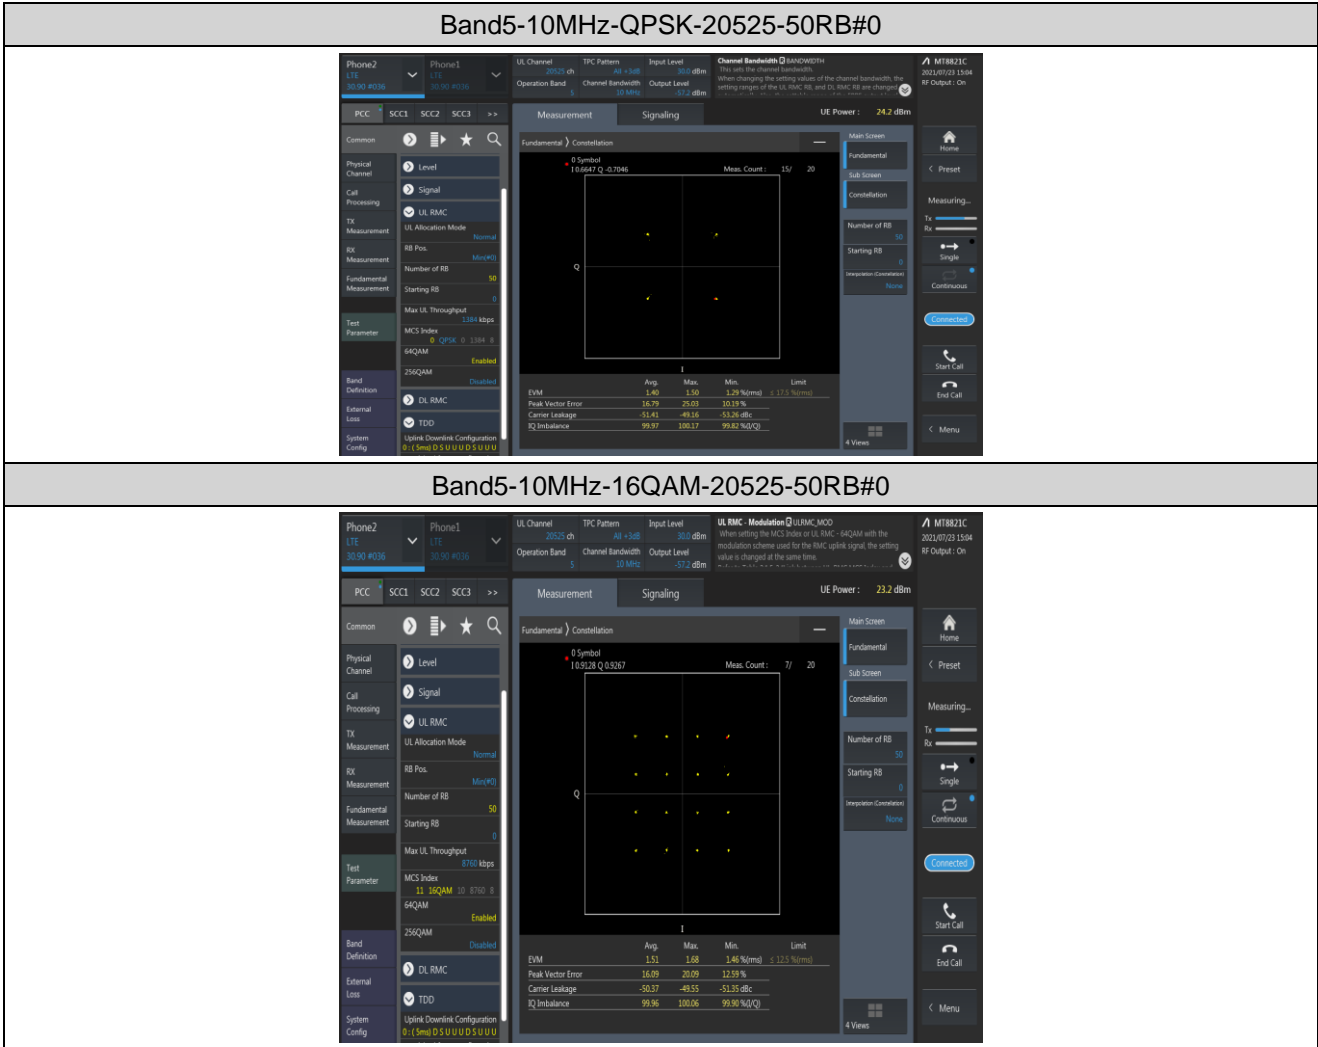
Band5-10MHz-QPSK-20525-50RB#0

Phone2 LTE 30.90 #036
Phone1 LTE 30.90 #036

UL Channel 20525 ch
TPC Pattern All +3dB
Input Level 30.0 dBm
Operation Band 5
Channel Bandwidth 10 MHz
Output Level -57.2 dBm

Channel Bandwidth BANDWIDTH
This sets the channel bandwidth.
When changing the setting values of the channel bandwidth, the setting ranges of the UL RMC RB, and DL RMC RB are changed

MT8821C
2021/07/23 15:04
RF Output : On

PCC SCC1 SCC2 SCC3 >>
Measurement
Signaling
UE Power : 24.2 dBm

Common
Physical Channel
Call Processing
TX Measurement
RX Measurement
Fundamental Measurement
Test Parameter
Band Definition
External Loss
System Config

Level
Signal
UL RMC
UL Allocation Mode Normal
RB Pos. Min(#0)
Number of RB 50
Starting RB 0
Max UL Throughput 1384 kbps
MCS Index 0 QPSK 0 1384 8
64QAM Enabled
256QAM Disabled
DL RMC
TDD
Uplink Downlink Configuration
0 : ( 5ms) D S U U U D S U U U

Fundamental 〉 Constellation
0 Symbol
I 0.6647 Q -0.7046
Meas. Count : 15/ 20
Q
I

| | Avg. | Max. | Min. | Limit |
|---|---|---|---|---|
| EVM | 1.40 | 1.50 | 1.29 %(rms) | ≤ 17.5 %(rms) |
| Peak Vector Error | 16.79 | 25.03 | 10.19 % | |
| Carrier Leakage | -51.41 | -49.16 | -53.26 dBc | |
| IQ Imbalance | 99.97 | 100.17 | 99.82 %(I/Q) | |

Main Screen
Fundamental
Sub Screen
Constellation
Number of RB 50
Starting RB 0
Interpolation (Constellation) None
4 Views

Home
Preset
Measuring...
Tx
Rx
Single
Continuous
Connected
Start Call
End Call
Menu

Band5-10MHz-16QAM-20525-50RB#0

Phone2 LTE 30.90 #036
Phone1 LTE 30.90 #036

UL Channel 20525 ch
TPC Pattern All +3dB
Input Level 30.0 dBm
Operation Band 5
Channel Bandwidth 10 MHz
Output Level -57.2 dBm

UL RMC - Modulation ULRMC_MOD
When setting the MCS Index or UL RMC - 64QAM with the modulation scheme used for the RMC uplink signal, the setting value is changed at the same time.

MT8821C
2021/07/23 15:04
RF Output : On

PCC SCC1 SCC2 SCC3 >>
Measurement
Signaling
UE Power : 23.2 dBm

Common
Physical Channel
Call Processing
TX Measurement
RX Measurement
Fundamental Measurement
Test Parameter
Band Definition
External Loss
System Config

Level
Signal
UL RMC
UL Allocation Mode Normal
RB Pos. Min(#0)
Number of RB 50
Starting RB 0
Max UL Throughput 8760 kbps
MCS Index 11 16QAM 10 8760 8
64QAM Enabled
256QAM Disabled
DL RMC
TDD
Uplink Downlink Configuration
0 : ( 5ms) D S U U U D S U U U

Fundamental 〉 Constellation
0 Symbol
I 0.9128 Q 0.9267
Meas. Count : 7/ 20
Q
I

| | Avg. | Max. | Min. | Limit |
|---|---|---|---|---|
| EVM | 1.51 | 1.68 | 1.46 %(rms) | ≤ 12.5 %(rms) |
| Peak Vector Error | 16.09 | 20.09 | 12.59 % | |
| Carrier Leakage | -50.37 | -49.55 | -51.35 dBc | |
| IQ Imbalance | 99.96 | 100.06 | 99.90 %(I/Q) | |

Main Screen
Fundamental
Sub Screen
Constellation
Number of RB 50
Starting RB 0
Interpolation (Constellation) None
4 Views

Home
Preset
Measuring...
Tx
Rx
Single
Continuous
Connected
Start Call
End Call
Menu